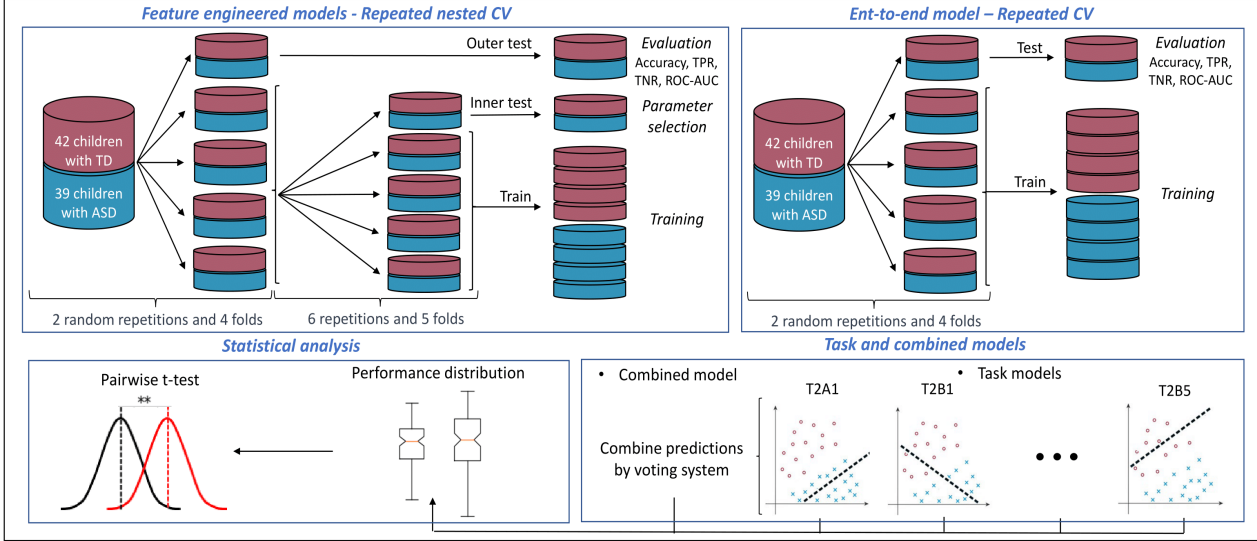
Feature engineered models - Repeated nested CV

Outer test

Evaluation
Accuracy, TPR, TNR, ROC-AUC

Inner test

Parameter selection

42 children with TD

39 children with ASD

Train

Training

2 random repetitions and 4 folds

6 repetitions and 5 folds

Ent-to-end model – Repeated CV

Test

Evaluation
Accuracy, TPR, TNR, ROC-AUC

42 children with TD

39 children with ASD

Train

Training

2 random repetitions and 4 folds

Statistical analysis

Pairwise t-test

**

Performance distribution

Task and combined models

• Combined model

• Task models

T2A1

T2B1

T2B5

Combine predictions by voting system